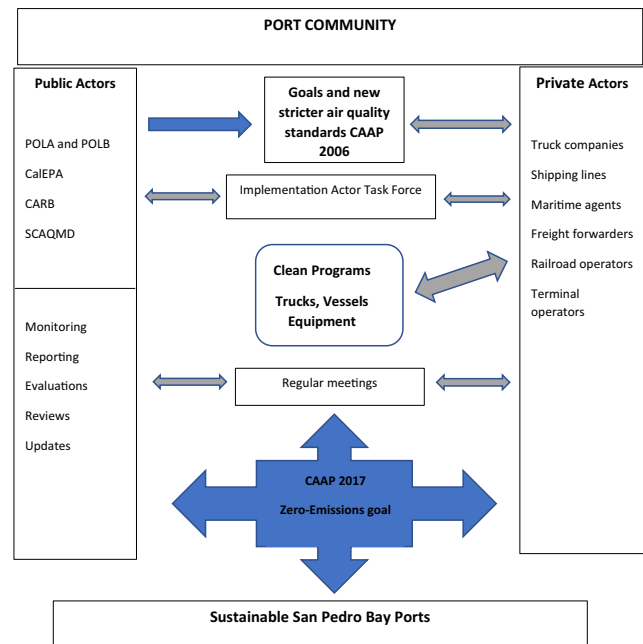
PORT COMMUNITY

Public Actors

POLA and POLB

CalEPA

CARB

SCAQMD

Monitoring

Reporting

Evaluations

Reviews

Updates

Goals and new stricter air quality standards CAAP 2006

Implementation Actor Task Force

Clean Programs

Trucks, Vessels Equipment

Regular meetings

CAAP 2017

Zero-Emissions goal

Private Actors

Truck companies

Shipping lines

Maritime agents

Freight forwarders

Railroad operators

Terminal operators

Sustainable San Pedro Bay Ports